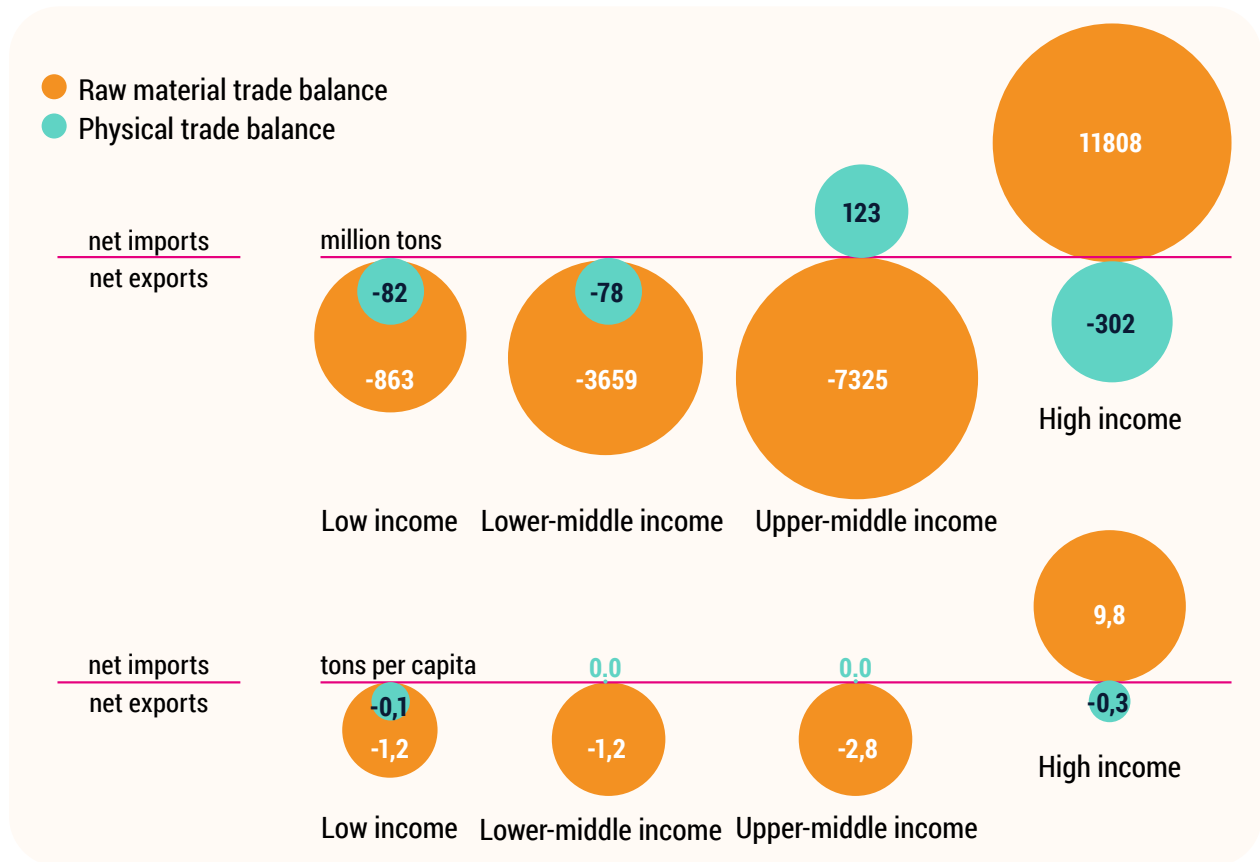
Raw material trade balance
Physical trade balance

net imports
net exports

million tons

11808
123
-82
-78
-863
-3659
-7325
-302

High income
Low income
Lower-middle income
Upper-middle income

9,8

net imports
net exports

tons per capita

0,0
0,0
-0,1
-1,2
-1,2
-2,8
-0,3

High income
Low income
Lower-middle income
Upper-middle income